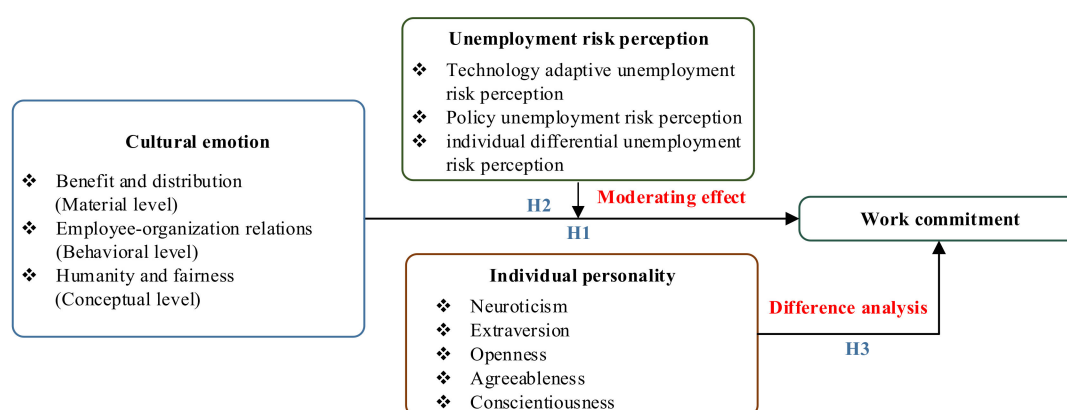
Unemployment risk perception
❖ Technology adaptive unemployment risk perception
❖ Policy unemployment risk perception
❖ individual differential unemployment risk perception

Cultural emotion
❖ Benefit and distribution (Material level)
❖ Employee-organization relations (Behavioral level)
❖ Humanity and fairness (Conceptual level)

H2
Moderating effect
H1

Work commitment

Individual personality
❖ Neuroticism
❖ Extraversion
❖ Openness
❖ Agreeableness
❖ Conscientiousness

Difference analysis
H3